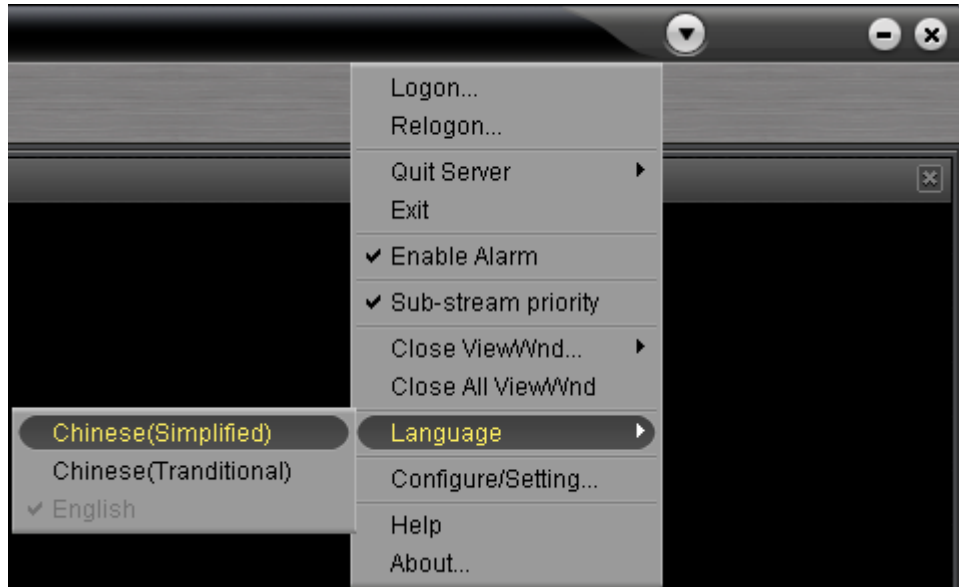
Logon...
Relogon...
Quit Server
Exit
✔ Enable Alarm
✔ Sub-stream priority
Close ViewWnd...
Close All ViewWnd
Language
Configure/Setting...
Help
About...

Chinese(Simplified)
Chinese(Tranditional)
✔ English